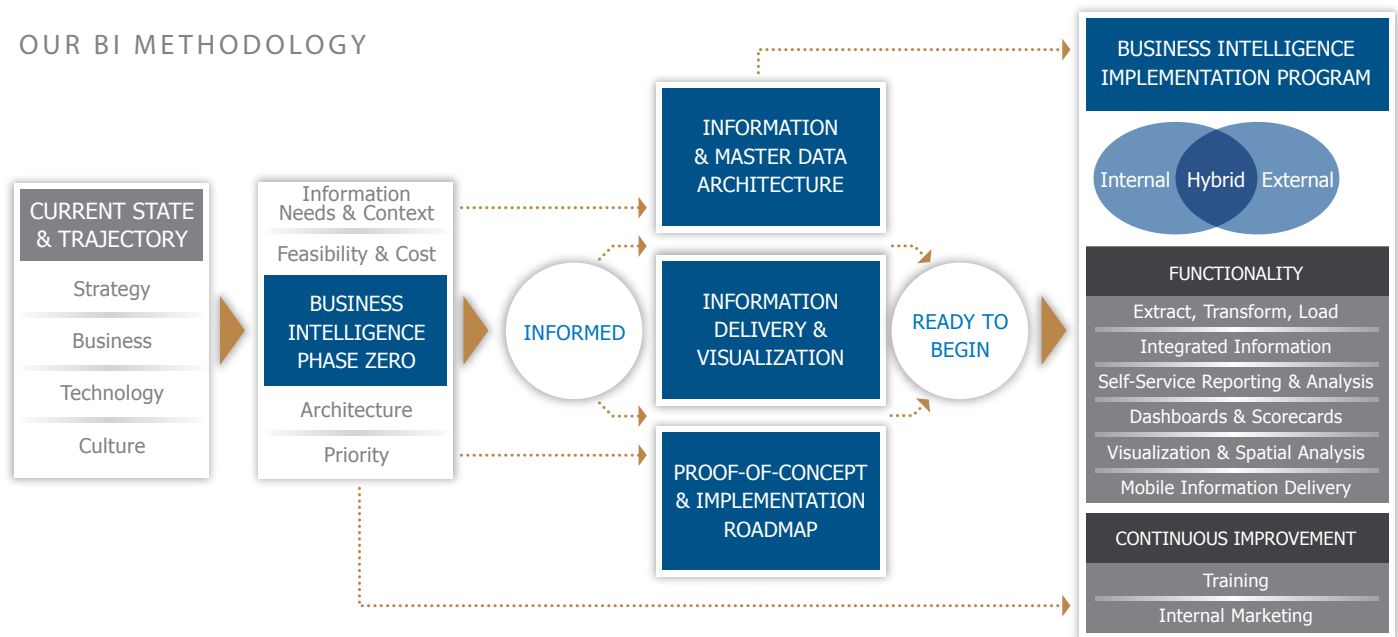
OUR BI METHODOLOGY

CURRENT STATE & TRAJECTORY

Strategy

Business

Technology

Culture

Information Needs & Context

Feasibility & Cost

BUSINESS INTELLIGENCE PHASE ZERO

Architecture

Priority

INFORMED

INFORMATION & MASTER DATA ARCHITECTURE

INFORMATION DELIVERY & VISUALIZATION

PROOF-OF-CONCEPT & IMPLEMENTATION ROADMAP

READY TO BEGIN

BUSINESS INTELLIGENCE IMPLEMENTATION PROGRAM

Internal

Hybrid

External

FUNCTIONALITY

Extract, Transform, Load

Integrated Information

Self-Service Reporting & Analysis

Dashboards & Scorecards

Visualization & Spatial Analysis

Mobile Information Delivery

CONTINUOUS IMPROVEMENT

Training

Internal Marketing